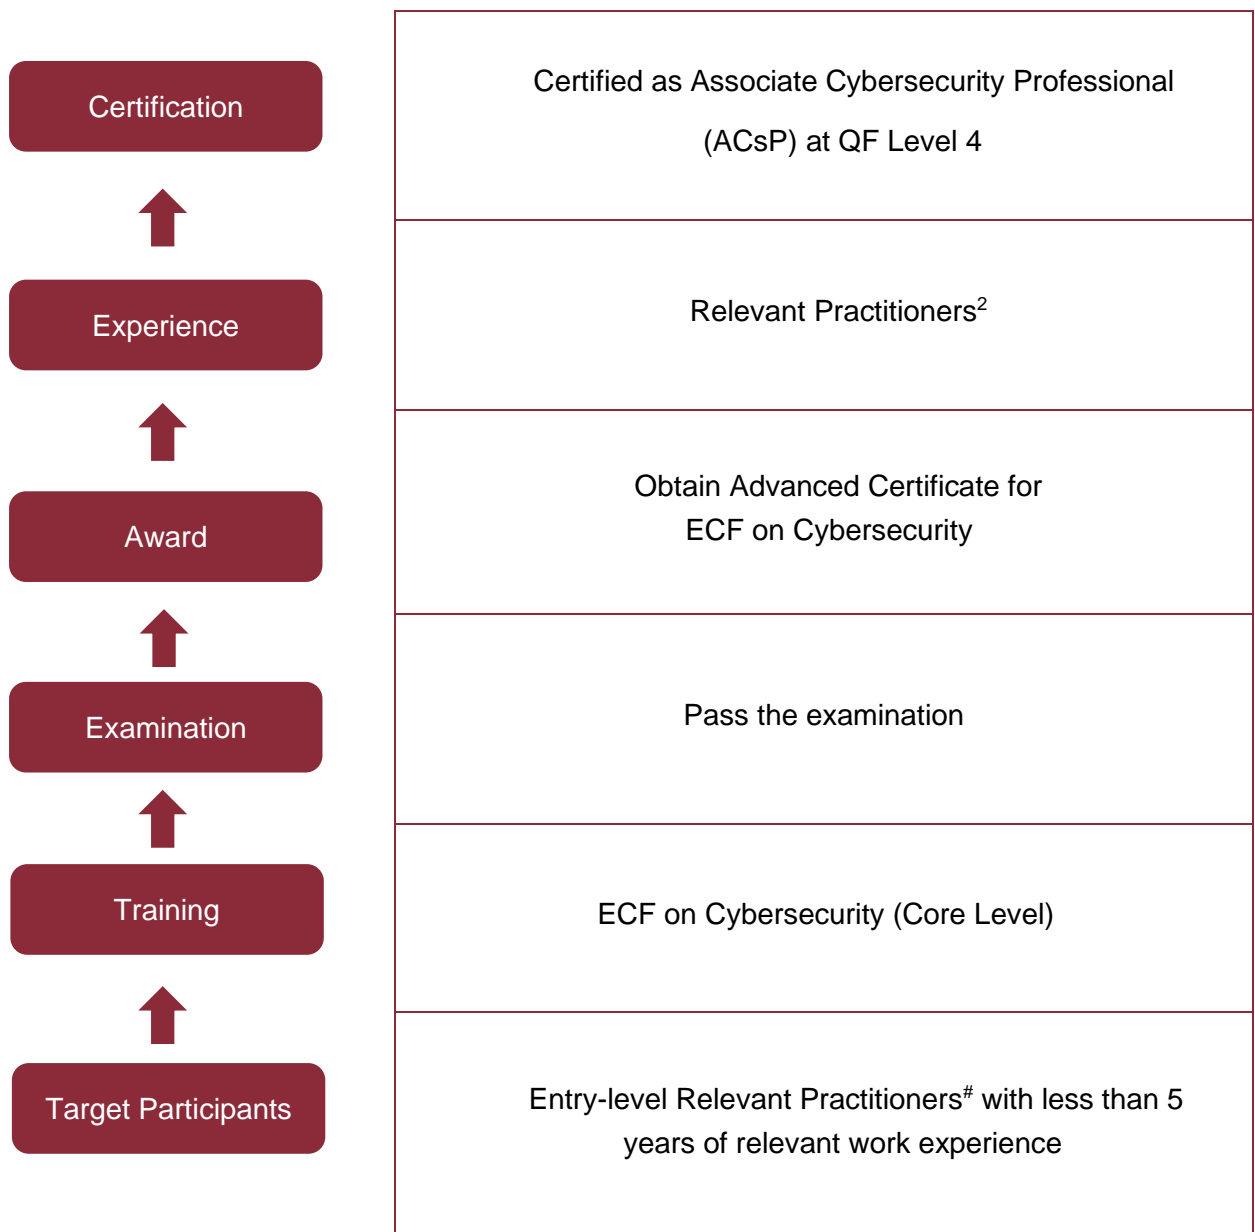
| | |
|---|---|
| Certification | Certified as Associate Cybersecurity Professional (ACsP) at QF Level 4 |
| Experience | Relevant Practitioners$^{2}$ |
| Award | Obtain Advanced Certificate for ECF on Cybersecurity |
| Examination | Pass the examination |
| Training | ECF on Cybersecurity (Core Level) |
| Target Participants | Entry-level Relevant Practitioners$^{\#}$ with less than 5 years of relevant work experience |